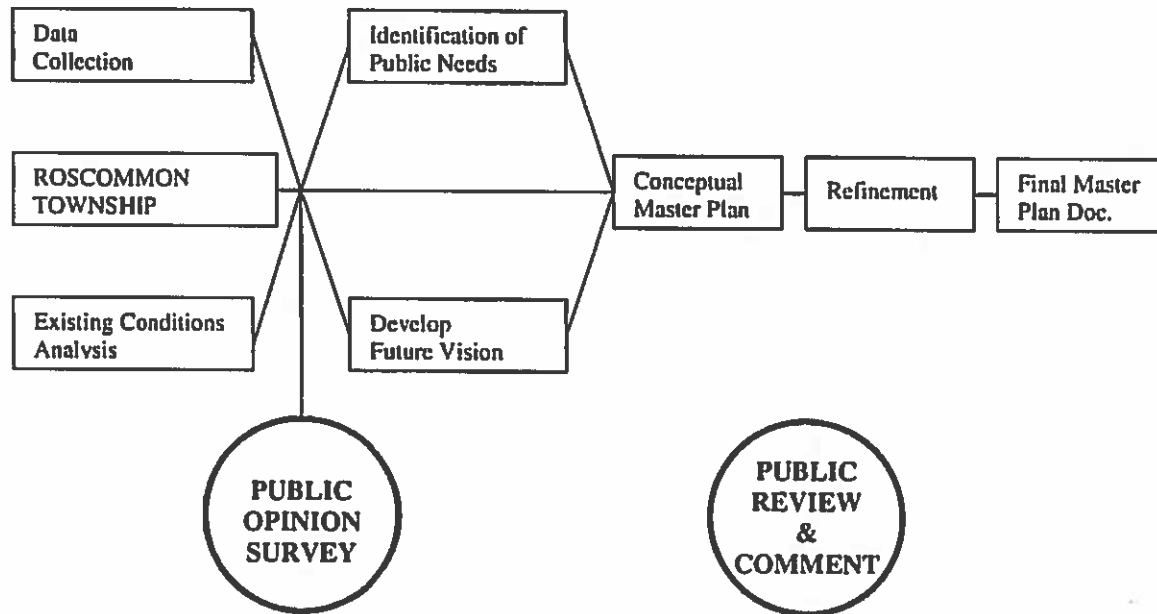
Data Collection

ROSCOMMON TOWNSHIP

Existing Conditions Analysis

Identification of Public Needs

Develop Future Vision

Conceptual Master Plan

Refinement

Final Master Plan Doc.

PUBLIC OPINION SURVEY

PUBLIC REVIEW & COMMENT